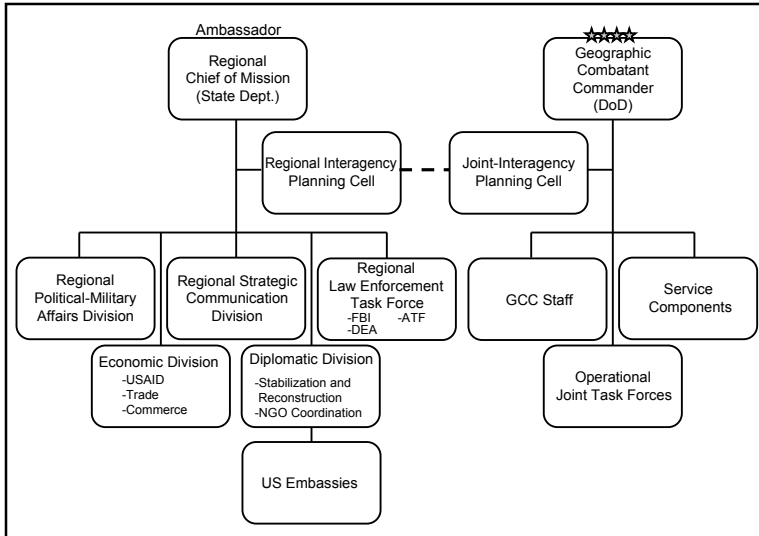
Ambassador

Regional Chief of Mission (State Dept.)

Geographic Combatant Commander (DoD)

Regional Interagency Planning Cell

Joint-Interagency Planning Cell

Regional Political-Military Affairs Division

Regional Strategic Communication Division

Regional Law Enforcement Task Force
-FBI -ATF
-DEA

GCC Staff

Service Components

Economic Division
-USAID
-Trade
-Commerce

Diplomatic Division
-Stabilization and Reconstruction
-NGO Coordination

Operational Joint Task Forces

US Embassies